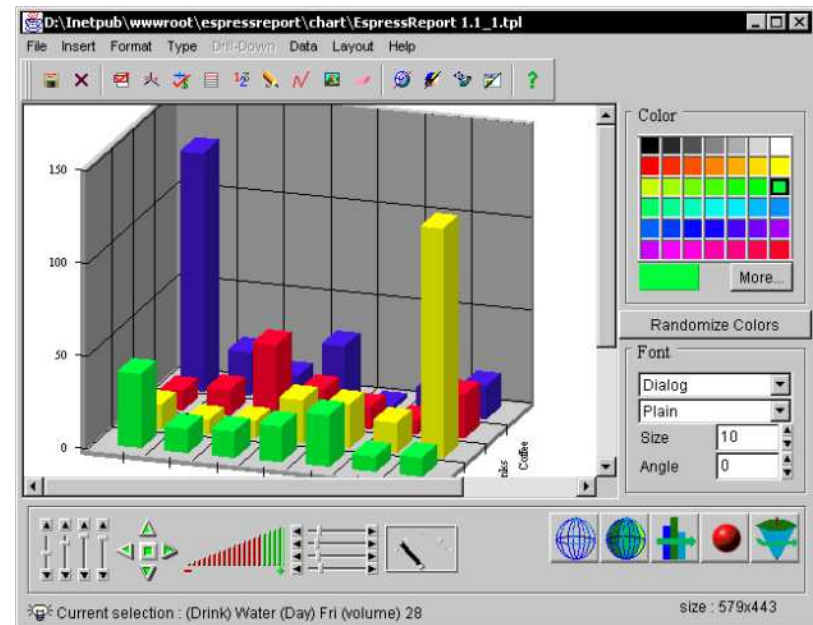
D:\Inetpub\wwwroot\espressreport\chart\EspressReport 1.1_1.tpl

File Insert Format Type Drill-Down Data Layout Help

150

100

50

0

Coffee

Color

More...

Randomize Colors

Font

Dialog

Plain

Size 10

Angle 0

Current selection : (Drink) Water (Day) Fri (volume) 28

size : 579x443